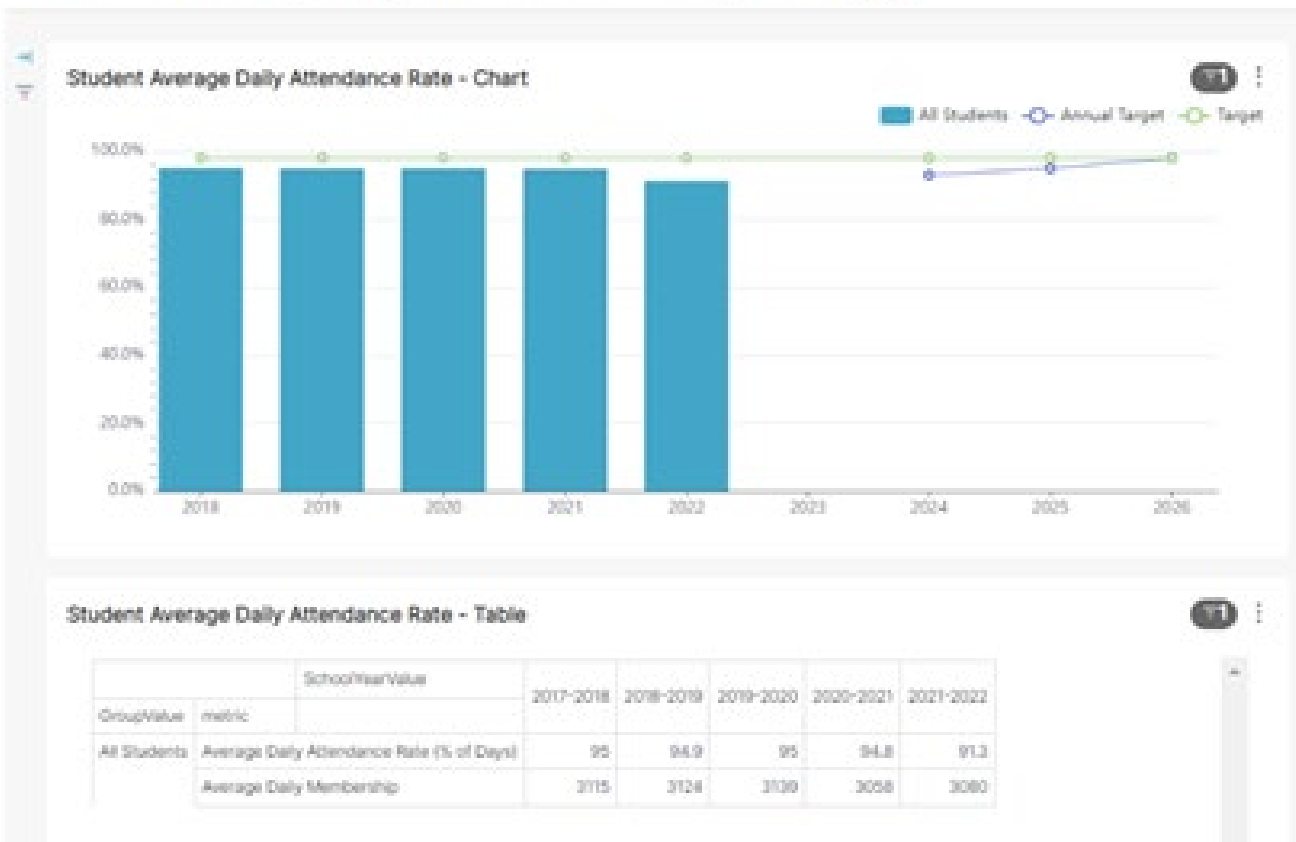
Student Average Daily Attendance Rate - Chart

1

All Students  Annual Target  Target

100.0%
80.0%
60.0%
40.0%
20.0%
0.0%

2018 2019 2020 2021 2022 2023 2024 2025 2026

Student Average Daily Attendance Rate - Table

1

| | | SchoolYearValue | 2017-2018 | 2018-2019 | 2019-2020 | 2020-2021 | 2021-2022 |
|---|---|---|---|---|---|---|---|
| GroupValue | metric | | | | | | |
| All Students | Average Daily Attendance Rate (% of Days) | | 95 | 94.9 | 95 | 94.8 | 91.3 |
| | Average Daily Membership | | 3115 | 3124 | 3139 | 3058 | 3080 |